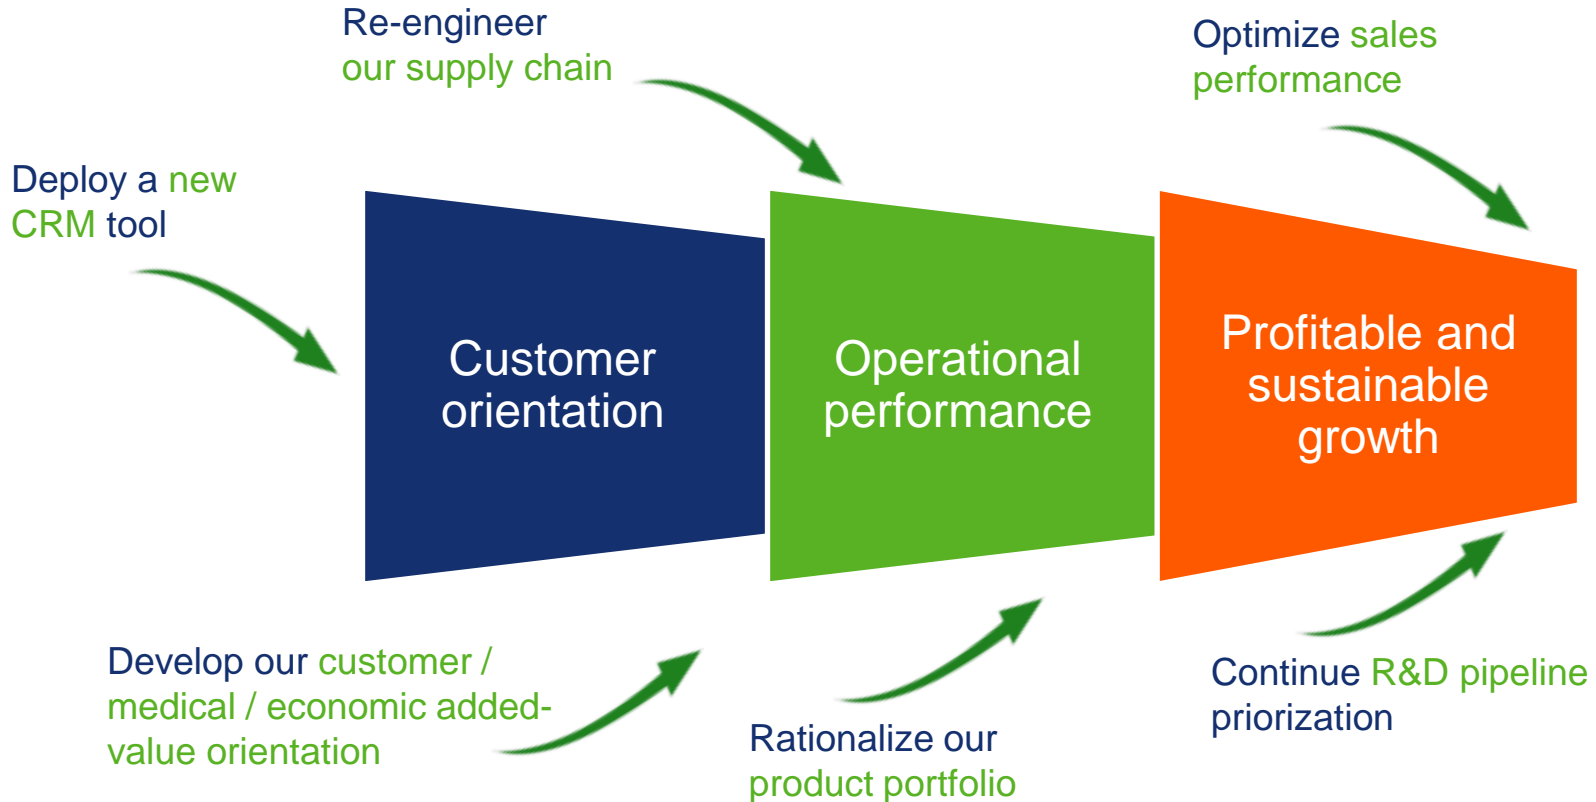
Re-engineer our supply chain

Optimize sales performance

Deploy a new CRM tool

Customer orientation

Operational performance

Profitable and sustainable growth

Develop our customer / medical / economic added-value orientation

Rationalize our product portfolio

Continue R&D pipeline priorization